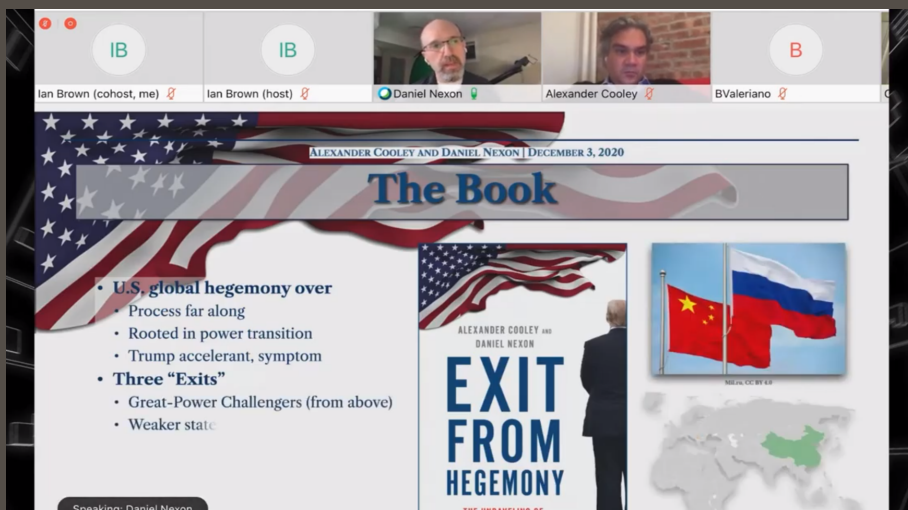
IB
Ian Brown (cohost, me)
IB
Ian Brown (host)
Daniel Nexon
Alexander Cooley
B
BValeriano

Alexander Cooley and Daniel Nexon | December 3, 2020

The Book

• U.S. global hegemony over
  • Process far along
  • Rooted in power transition
  • Trump accelerant, symptom
• Three "Exits"
  • Great-Power Challengers (from above)
  • Weaker state

ALEXANDER COOLEY AND DANIEL NEXON
EXIT FROM HEGEMONY
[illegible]

Mil.ru, CC BY 4.0

Speaking: Daniel Nexon